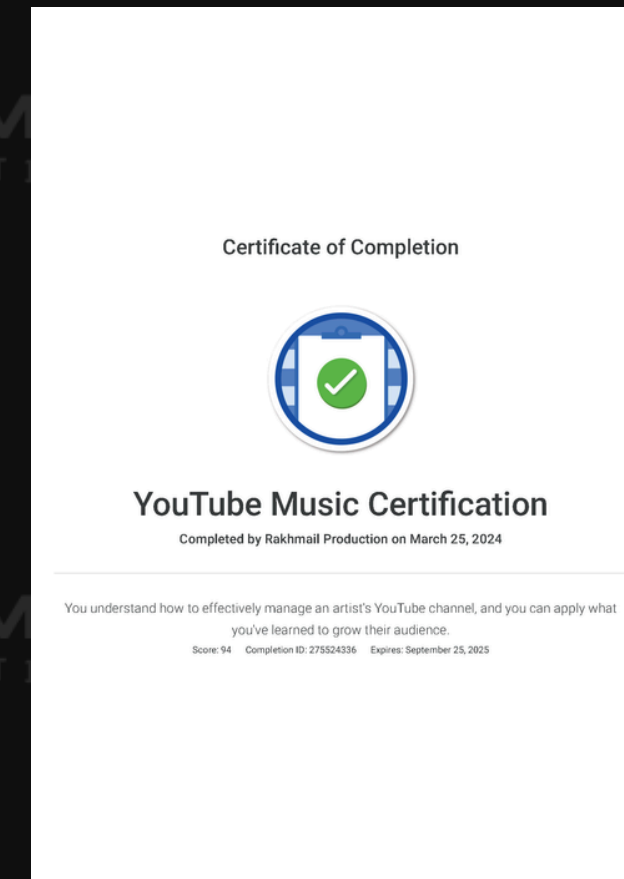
Certificate of Completion

YouTube Music Certification

Completed by Rakhmail Production on March 25, 2024

You understand how to effectively manage an artist's YouTube channel, and you can apply what you've learned to grow their audience.

Score: 94 Completion ID: 275524336 Expires: September 25, 2025